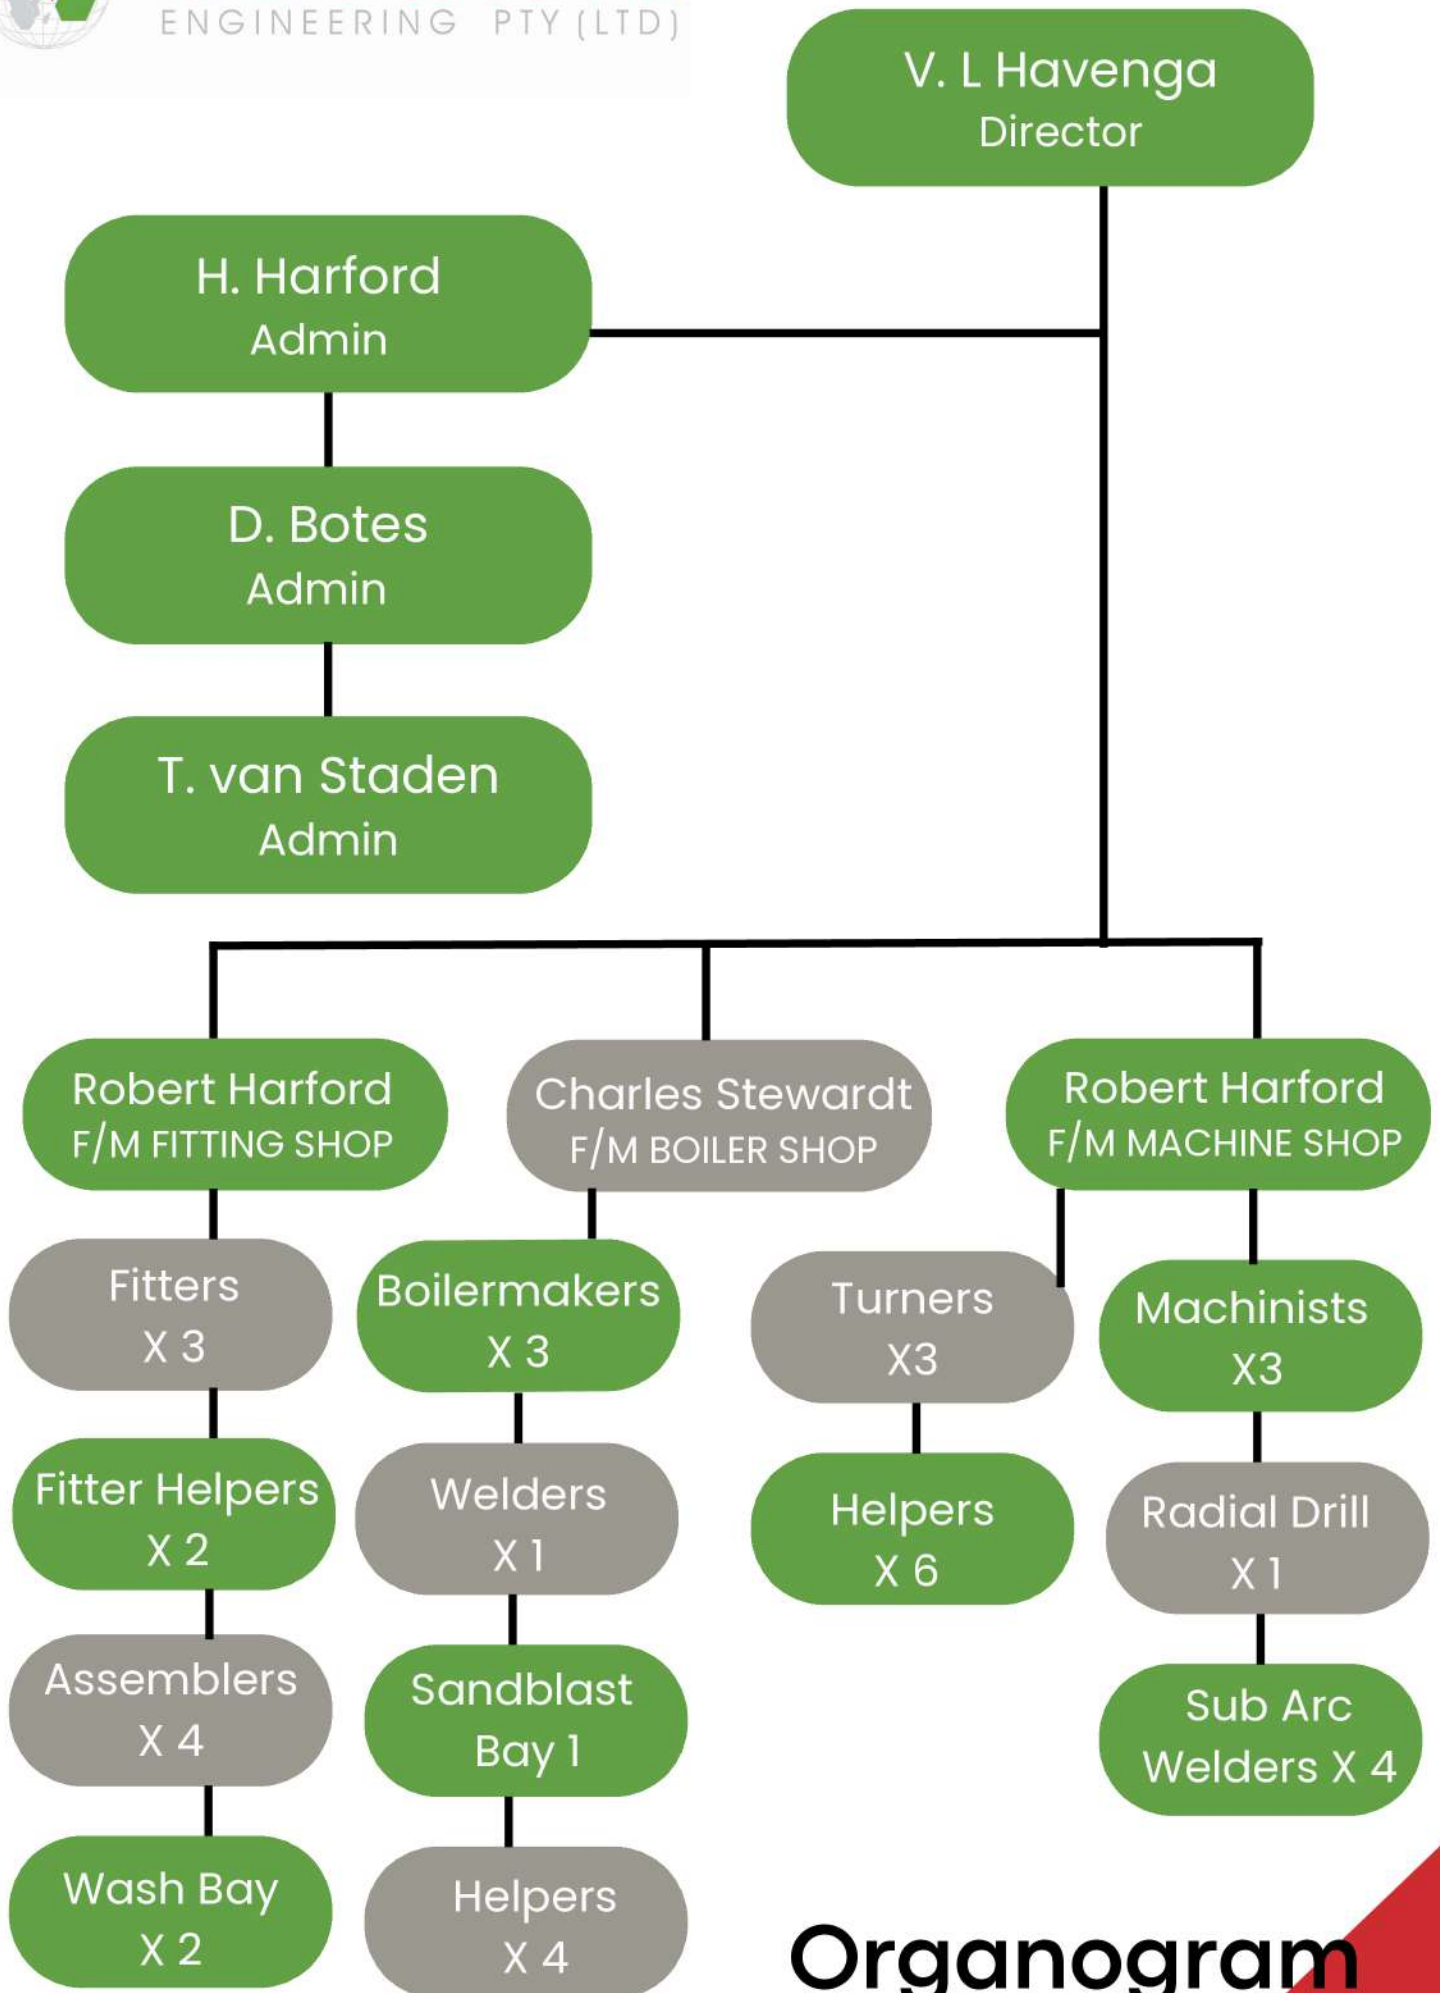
ENGINEERING PTY (LTD)

V. L Havenga
Director

H. Harford
Admin

D. Botes
Admin

T. van Staden
Admin

Robert Harford
F/M FITTING SHOP

Charles Stewardt
F/M BOILER SHOP

Robert Harford
F/M MACHINE SHOP

Fitters
X 3

Fitter Helpers
X 2

Assemblers
X 4

Wash Bay
X 2

Boilermakers
X 3

Welders
X 1

Sandblast
Bay 1

Helpers
X 4

Turners
X3

Helpers
X 6

Machinists
X3

Radial Drill
X 1

Sub Arc
Welders X 4

Organogram